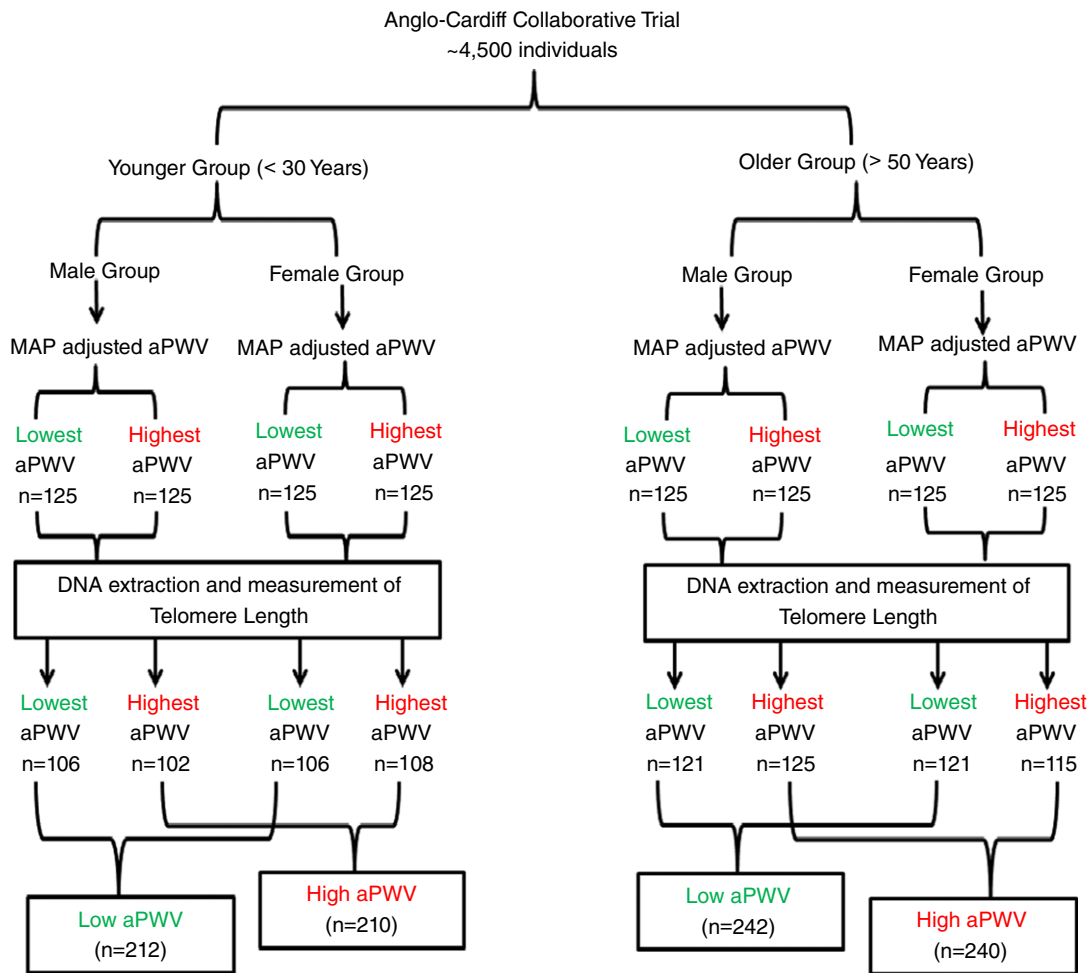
Anglo-Cardiff Collaborative Trial
~4,500 individuals

Younger Group (< 30 Years)

Older Group (> 50 Years)

Male Group

Female Group

MAP adjusted aPWV

MAP adjusted aPWV

Lowest aPWV n=125

Highest aPWV n=125

Lowest aPWV n=125

Highest aPWV n=125

DNA extraction and measurement of Telomere Length

Lowest aPWV n=106

Highest aPWV n=102

Lowest aPWV n=106

Highest aPWV n=108

Low aPWV (n=212)

High aPWV (n=210)

Male Group

Female Group

MAP adjusted aPWV

MAP adjusted aPWV

Lowest aPWV n=125

Highest aPWV n=125

Lowest aPWV n=125

Highest aPWV n=125

DNA extraction and measurement of Telomere Length

Lowest aPWV n=121

Highest aPWV n=125

Lowest aPWV n=121

Highest aPWV n=115

Low aPWV (n=242)

High aPWV (n=240)